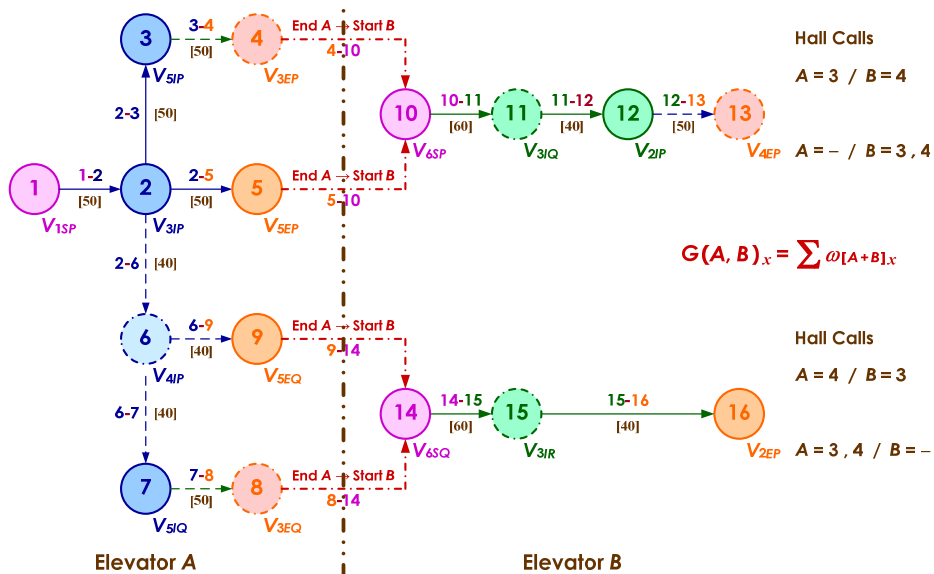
3
3-4
[50]
4
$V_{5IP}$
$V_{3EP}$
End A → Start B
4-10
Hall Calls
A = 3 / B = 4
2-3
[50]
10
10-11
[60]
11
11-12
[40]
12
12-13
[50]
13
$V_{6SP}$
$V_{3IQ}$
$V_{2IP}$
$V_{4EP}$
1
1-2
[50]
2
2-5
[50]
5
End A → Start B
5-10
A = – / B = 3 , 4
$V_{1SP}$
$V_{3IP}$
$V_{5EP}$
$G(A, B)_x = \sum \omega_{[A+B]x}$
2-6
[40]
6
6-9
[40]
9
End A → Start B
9-14
Hall Calls
A = 4 / B = 3
$V_{4IP}$
$V_{5EQ}$
6-7
[40]
14
14-15
[60]
15
15-16
[40]
16
$V_{6SQ}$
$V_{3IR}$
$V_{2EP}$
A = 3 , 4 / B = –
7
7-8
[50]
8
End A → Start B
8-14
$V_{5IQ}$
$V_{3EQ}$
Elevator A
Elevator B